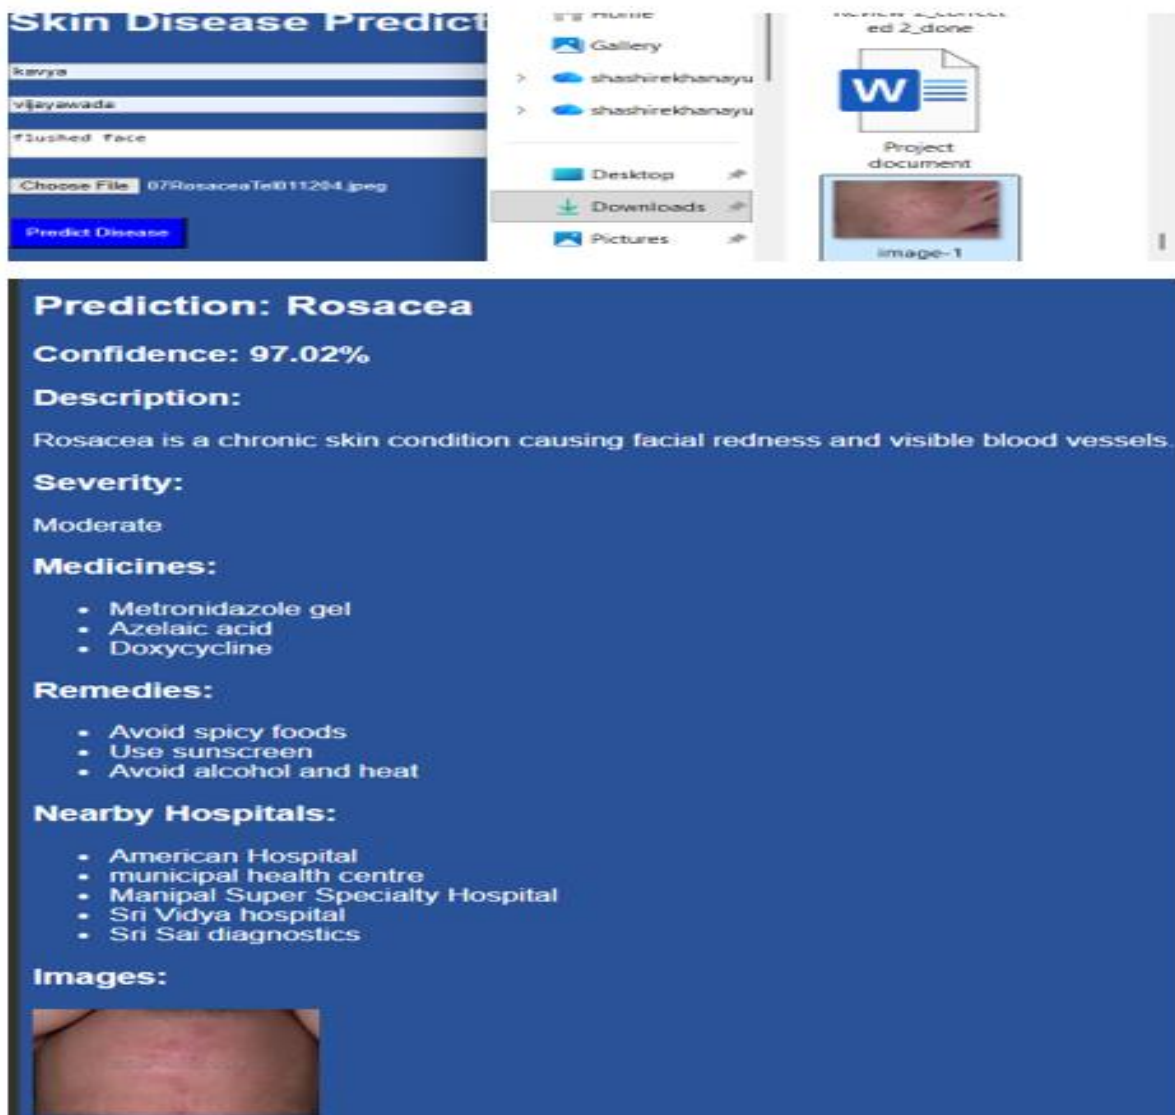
Skin Disease Predict

kavya

vijayawada

flushed face

Choose File 07RosaceaTel011204.jpeg

Predict Disease

Home

Gallery

shashirekhanayu

shashirekhanayu

Desktop

Downloads

Pictures

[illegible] ed 2_done

Project document

image-1

Prediction: Rosacea

Confidence: 97.02%

Description:

Rosacea is a chronic skin condition causing facial redness and visible blood vessels.

Severity:

Moderate

Medicines:

- Metronidazole gel
- Azelaic acid
- Doxycycline

Remedies:

- Avoid spicy foods
- Use sunscreen
- Avoid alcohol and heat

Nearby Hospitals:

- American Hospital
- municipal health centre
- Manipal Super Specialty Hospital
- Sri Vidya hospital
- Sri Sai diagnostics

Images: